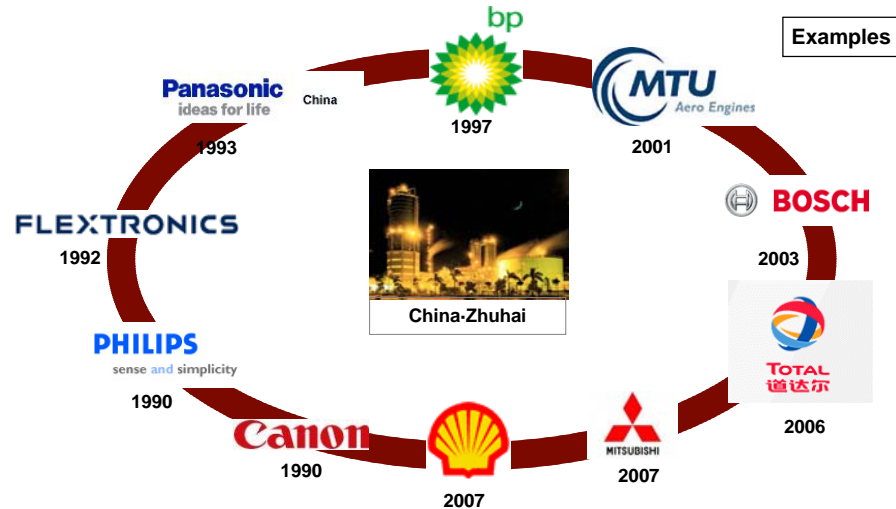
Examples

bp
1997

MTU
Aero Engines
2001

BOSCH
2003

TOTAL
道达尔
2006

MITSUBISHI
2007

2007

Canon
1990

PHILIPS
sense and simplicity
1990

FLEXTRONICS
1992

Panasonic
ideas for life
China
1993

China-Zhuhai